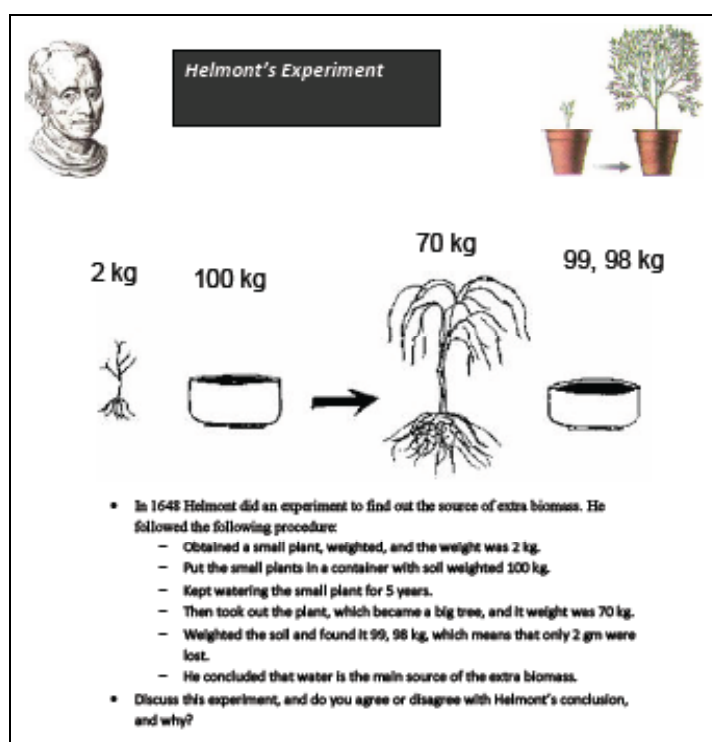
Helmont's Experiment

2 kg

100 kg

70 kg

99, 98 kg

• In 1648 Helmont did an experiment to find out the source of extra biomass. He followed the following procedure:
– Obtained a small plant, weighted, and the weight was 2 kg.
– Put the small plants in a container with soil weighted 100 kg.
– Kept watering the small plant for 5 years.
– Then took out the plant, which became a big tree, and it weight was 70 kg.
– Weighted the soil and found it 99, 98 kg, which means that only 2 gm were lost.
– He concluded that water is the main source of the extra biomass.
• Discuss this experiment, and do you agree or disagree with Helmont's conclusion, and why?